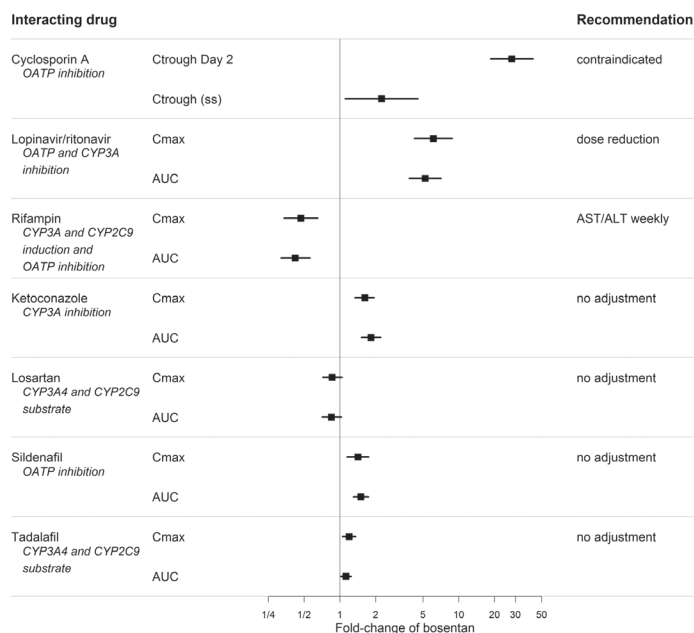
| Interacting drug | | Recommendation |
|---|---|---|
| Cyclosporin A *OATP inhibition* | Ctrough Day 2 | contraindicated |
| | Ctrough (ss) | |
| Lopinavir/ritonavir *OATP and CYP3A inhibition* | Cmax | dose reduction |
| | AUC | |
| Rifampin *CYP3A and CYP2C9 induction and OATP inhibition* | Cmax | AST/ALT weekly |
| | AUC | |
| Ketoconazole *CYP3A inhibition* | Cmax | no adjustment |
| | AUC | |
| Losartan *CYP3A4 and CYP2C9 substrate* | Cmax | no adjustment |
| | AUC | |
| Sildenafil *OATP inhibition* | Cmax | no adjustment |
| | AUC | |
| Tadalafil *CYP3A4 and CYP2C9 substrate* | Cmax | no adjustment |
| | AUC | |

1/4 1/2 1 2 5 10 20 30 50

Fold-change of bosentan